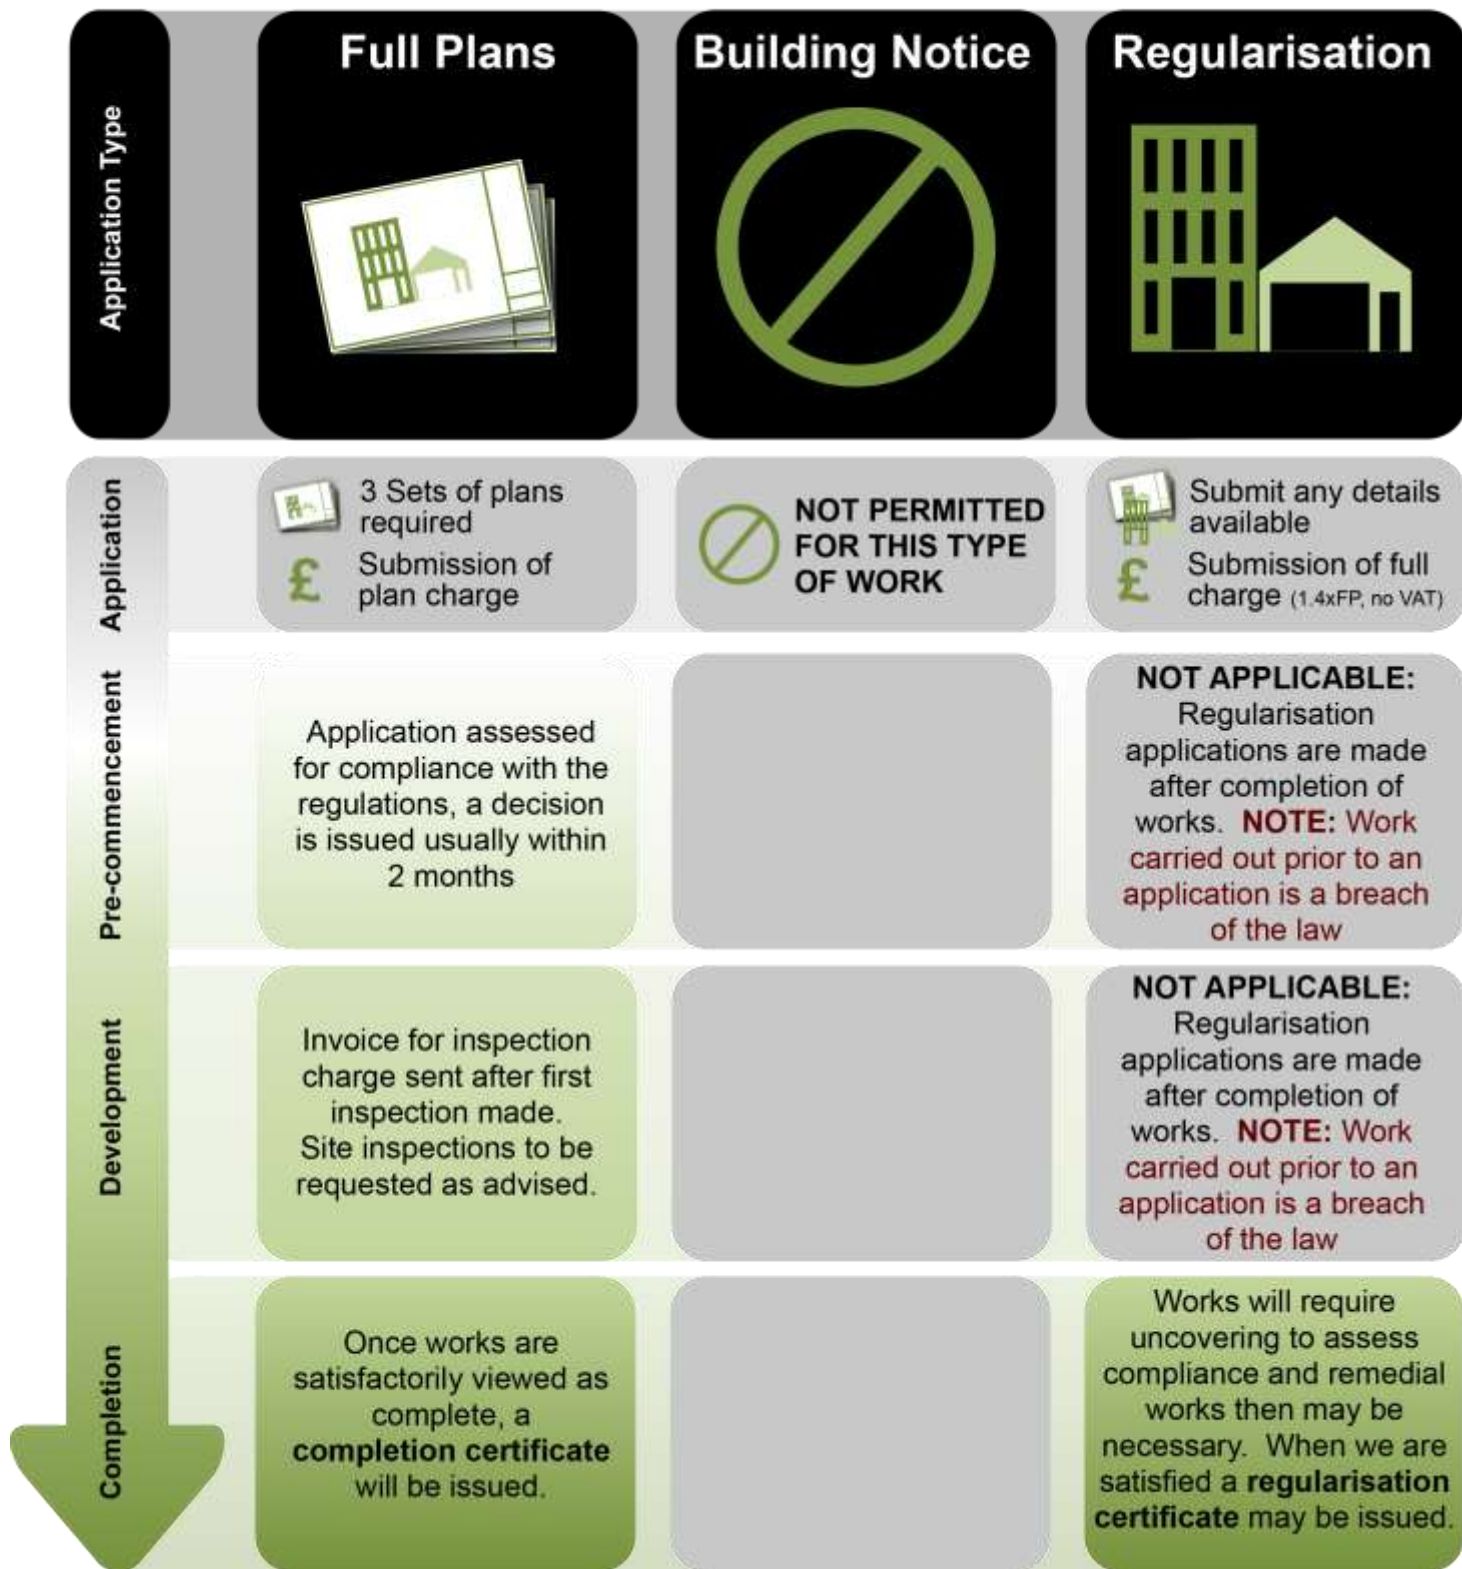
| Application Type | Full Plans | Building Notice | Regularisation |
|---|---|---|---|
| Application | 3 Sets of plans required £ Submission of plan charge | NOT PERMITTED FOR THIS TYPE OF WORK | Submit any details available £ Submission of full charge (1.4xFP, no VAT) |
| Pre-commencement | Application assessed for compliance with the regulations, a decision is issued usually within 2 months | | NOT APPLICABLE: Regularisation applications are made after completion of works. NOTE: Work carried out prior to an application is a breach of the law |
| Development | Invoice for inspection charge sent after first inspection made. Site inspections to be requested as advised. | | NOT APPLICABLE: Regularisation applications are made after completion of works. NOTE: Work carried out prior to an application is a breach of the law |
| Completion | Once works are satisfactorily viewed as complete, a **completion certificate** will be issued. | | Works will require uncovering to assess compliance and remedial works then may be necessary. When we are satisfied a **regularisation certificate** may be issued. |